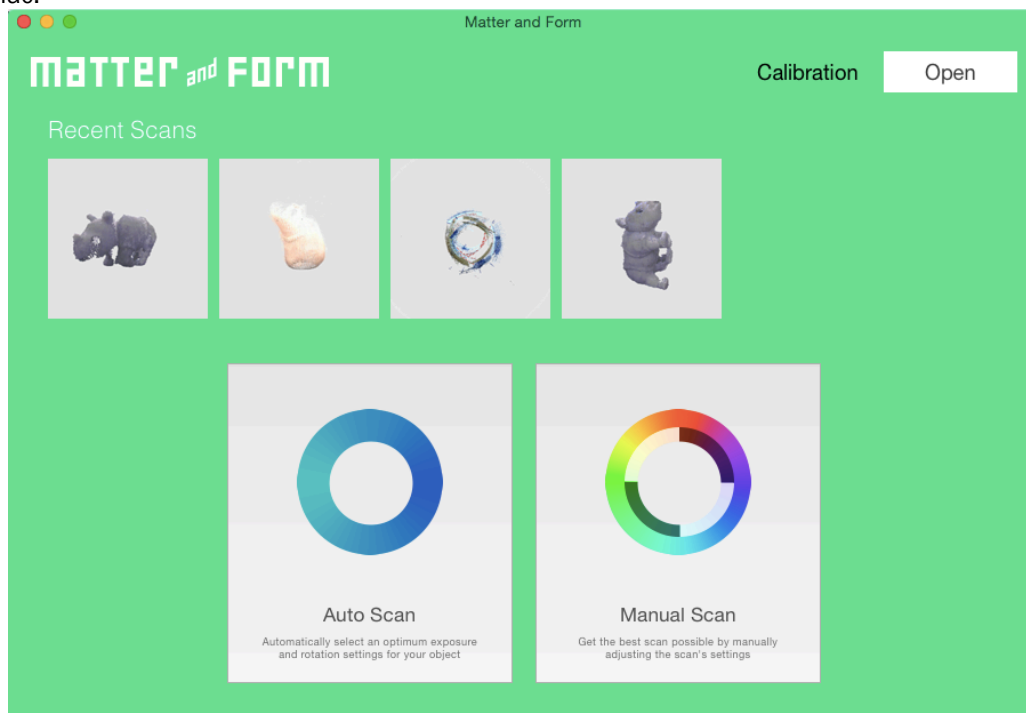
Matter and Form

MATTER and FORM

Calibration

Open

Recent Scans

Auto Scan

Automatically select an optimum exposure and rotation settings for your object

Manual Scan

Get the best scan possible by manually adjusting the scan's settings